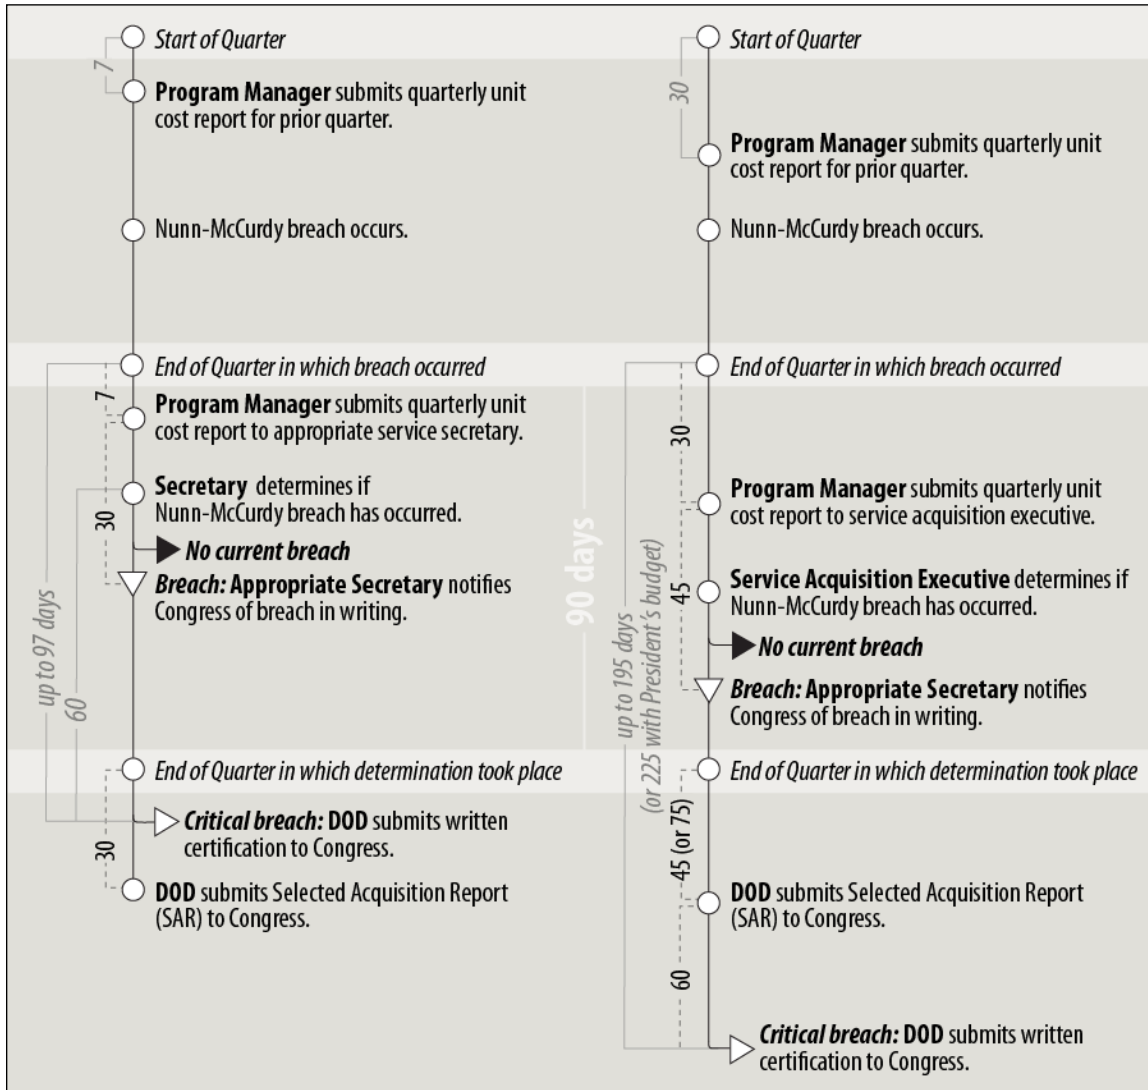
Start of Quarter

7

Program Manager submits quarterly unit cost report for prior quarter.

Nunn-McCurdy breach occurs.

End of Quarter in which breach occurred

7

Program Manager submits quarterly unit cost report to appropriate service secretary.

30

Secretary determines if Nunn-McCurdy breach has occurred.

No current breach

Breach: Appropriate Secretary notifies Congress of breach in writing.

up to 97 days

60

End of Quarter in which determination took place

Critical breach: DOD submits written certification to Congress.

30

DOD submits Selected Acquisition Report (SAR) to Congress.

90 days

Start of Quarter

30

Program Manager submits quarterly unit cost report for prior quarter.

Nunn-McCurdy breach occurs.

End of Quarter in which breach occurred

30

Program Manager submits quarterly unit cost report to service acquisition executive.

45

Service Acquisition Executive determines if Nunn-McCurdy breach has occurred.

No current breach

Breach: Appropriate Secretary notifies Congress of breach in writing.

up to 195 days (or 225 with President's budget)

End of Quarter in which determination took place

45 (or 75)

DOD submits Selected Acquisition Report (SAR) to Congress.

60

Critical breach: DOD submits written certification to Congress.